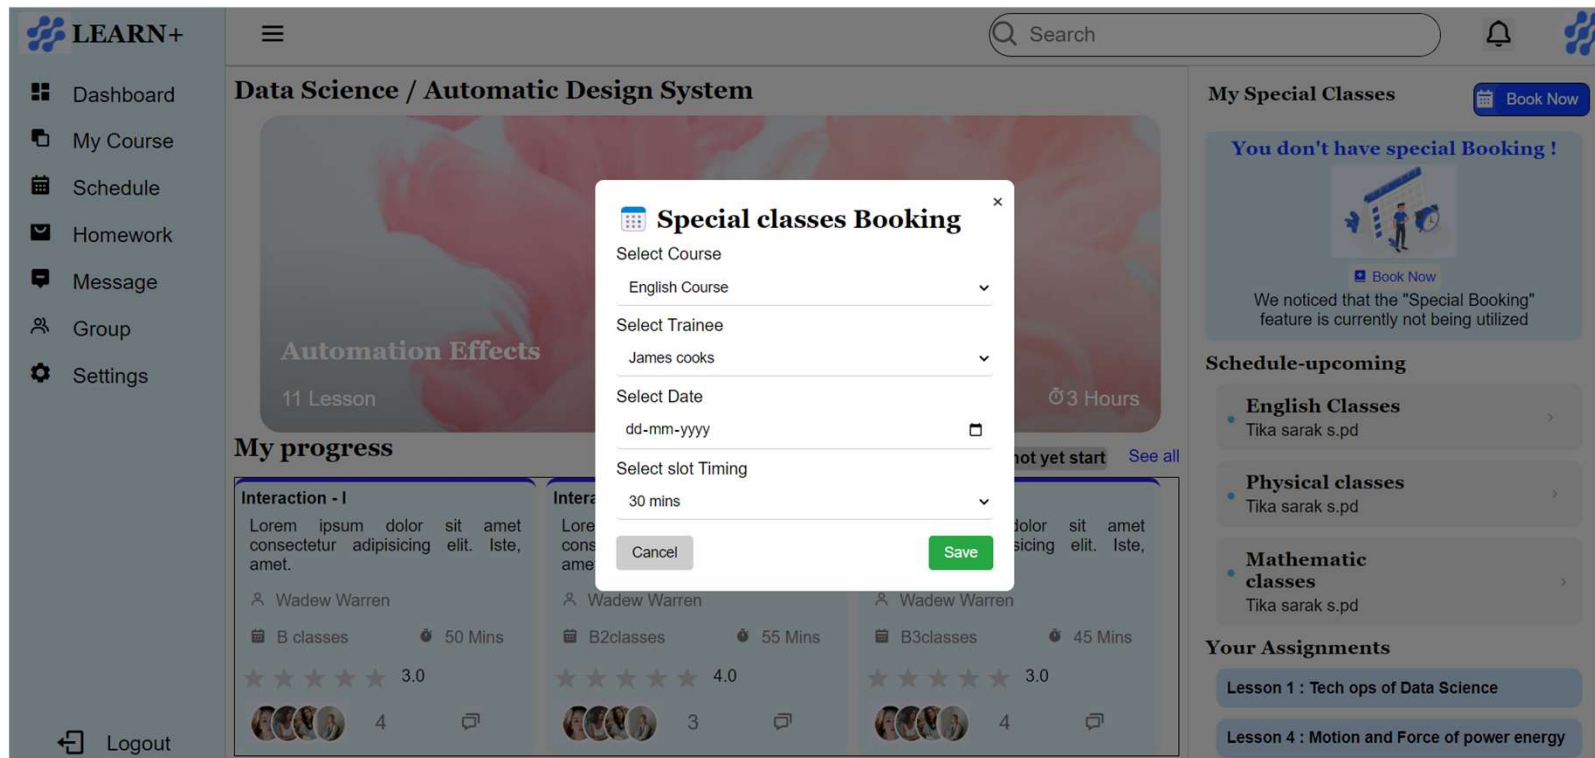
LEARN+

Search

Dashboard
My Course
Schedule
Homework
Message
Group
Settings

Logout

Data Science / Automatic Design System

Automation Effects
11 Lesson
3 Hours

My progress
not yet start
See all

Interaction - I
Lorem ipsum dolor sit amet consectetur adipisicing elit. Iste, amet.
Wadew Warren
B classes
50 Mins
3.0
4

Intera
Lore cons ame
Wadew Warren
B2classes
55 Mins
4.0
3

dolor sit amet isicing elit. Iste,
Wadew Warren
B3classes
45 Mins
3.0
4

Special classes Booking
×
Select Course
English Course
Select Trainee
James cooks
Select Date
dd-mm-yyyy
Select slot Timing
30 mins
Cancel
Save

My Special Classes
Book Now
You don't have special Booking !
Book Now
We noticed that the "Special Booking" feature is currently not being utilized

Schedule-upcoming
English Classes
Tika sarak s.pd
Physical classes
Tika sarak s.pd
Mathematic classes
Tika sarak s.pd

Your Assignments
Lesson 1 : Tech ops of Data Science
Lesson 4 : Motion and Force of power energy